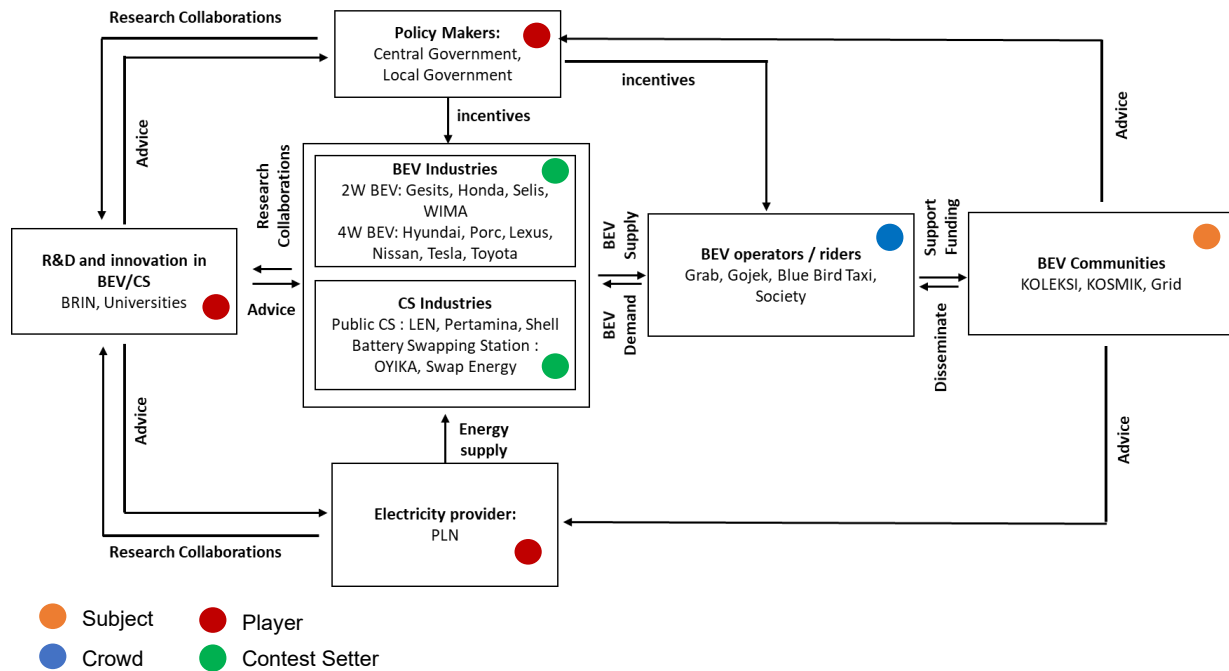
Research Collaborations

Policy Makers:
Central Government,
Local Government

Advice

incentives

incentives

Advice

Research Collaborations

BEV Industries
2W BEV: Gesits, Honda, Selis, WIMA
4W BEV: Hyundai, Porc, Lexus, Nissan, Tesla, Toyota

CS Industries
Public CS : LEN, Pertamina, Shell
Battery Swapping Station : OYIKA, Swap Energy

R&D and innovation in BEV/CS
BRIN, Universities

Advice

BEV Supply

BEV Demand

BEV operators / riders
Grab, Gojek, Blue Bird Taxi, Society

Support Funding

Disseminate

BEV Communities
KOLEKSI, KOSMIK, Grid

Advice

Energy supply

Advice

Electricity provider:
PLN

Research Collaborations

Subject
Crowd
Player
Contest Setter